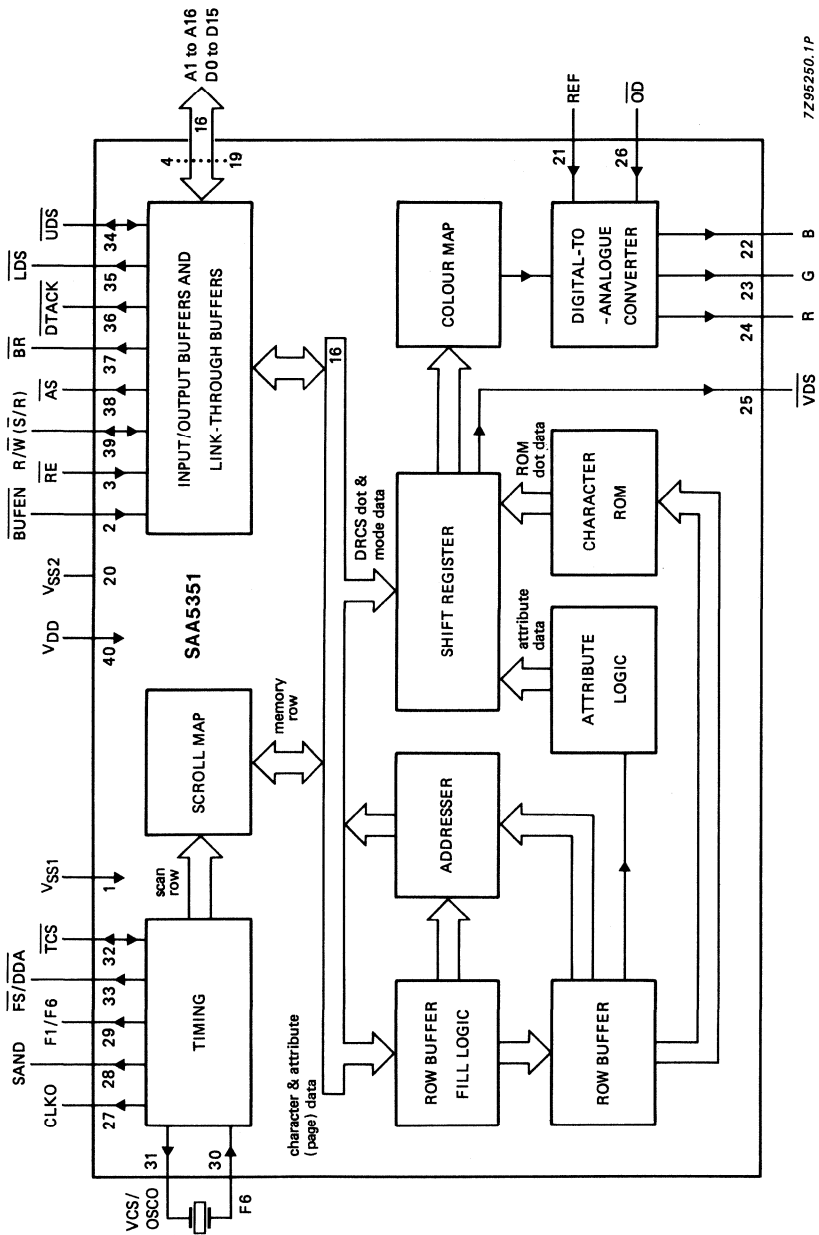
7Z95250.1P

A1 to A16
D0 to D15

16
4
19

REF
$\overline{OD}$
21
26

$\overline{UDS}$
34
$\overline{LDS}$
35
$\overline{DTACK}$
36
$\overline{BR}$
37
$\overline{AS}$
38
R/$\overline{W}$ ($\overline{S}$/R)
39
$\overline{RE}$
3
$\overline{BUFEN}$
2
$V_{SS2}$
20
$V_{DD}$
40
$V_{SS1}$
1
$\overline{TCS}$
32
$\overline{FS}$/$\overline{DDA}$
33
F1/F6
29
SAND
28
CLKO
27
VCS/OSCO
31
F6
30

INPUT/OUTPUT BUFFERS AND LINK-THROUGH BUFFERS

16

COLOUR MAP

DIGITAL-TO -ANALOGUE CONVERTER

22 B
23 G
24 R

25 $\overline{VDS}$

SAA5351

DRCS dot & mode data

SHIFT REGISTER

ROM dot data

CHARACTER ROM

attribute data

ATTRIBUTE LOGIC

memory row

SCROLL MAP

scan row

TIMING

ADDRESSER

character & attribute (page) data

ROW BUFFER FILL LOGIC

ROW BUFFER